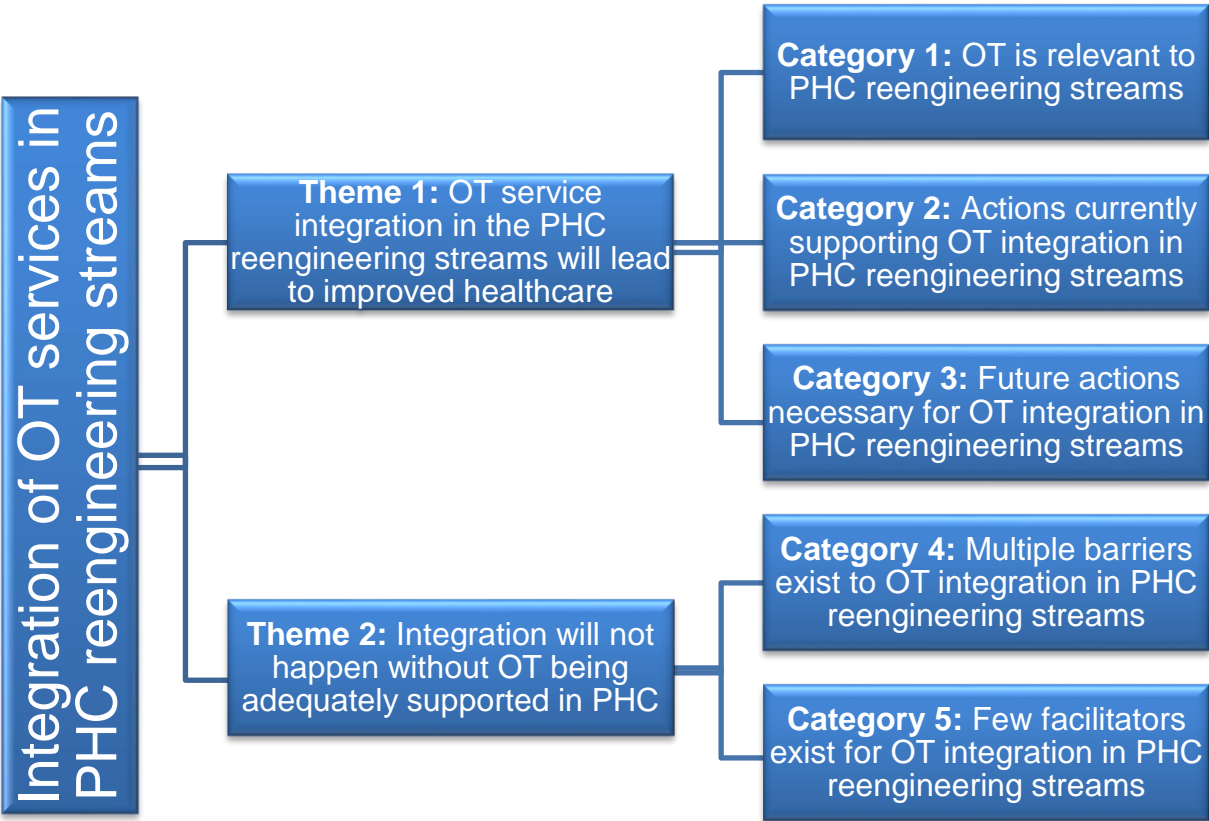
Integration of OT services in PHC reengineering streams

Theme 1: OT service integration in the PHC reengineering streams will lead to improved healthcare

Category 1: OT is relevant to PHC reengineering streams

Category 2: Actions currently supporting OT integration in PHC reengineering streams

Category 3: Future actions necessary for OT integration in PHC reengineering streams

Theme 2: Integration will not happen without OT being adequately supported in PHC

Category 4: Multiple barriers exist to OT integration in PHC reengineering streams

Category 5: Few facilitators exist for OT integration in PHC reengineering streams